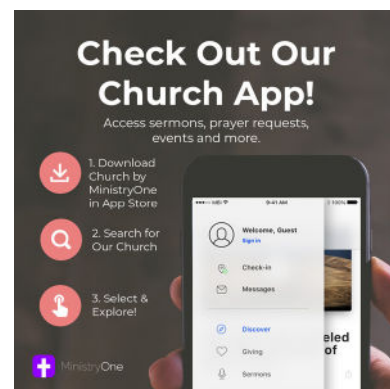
Check Out Our Church App!

Access sermons, prayer requests, events and more.

1. Download Church by MinistryOne in App Store

2. Search for Our Church

3. Select & Explore!

MinistryOne

9:41 AM

100%

Welcome, Guest

Sign in

Check-in

Messages

Discover

Giving

Sermons

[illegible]eled
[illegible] of